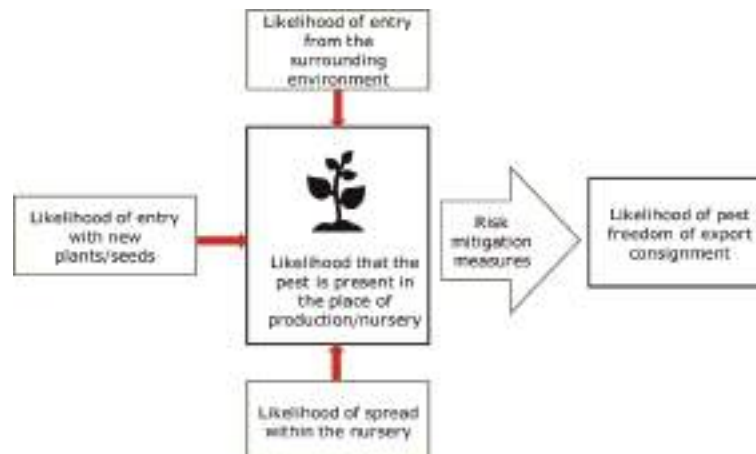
Likelihood of entry from the surrounding environment

Likelihood of entry with new plants/seeds

Likelihood that the pest is present in the place of production/nursery

Risk mitigation measures

Likelihood of pest freedom of export consignment

Likelihood of spread within the nursery